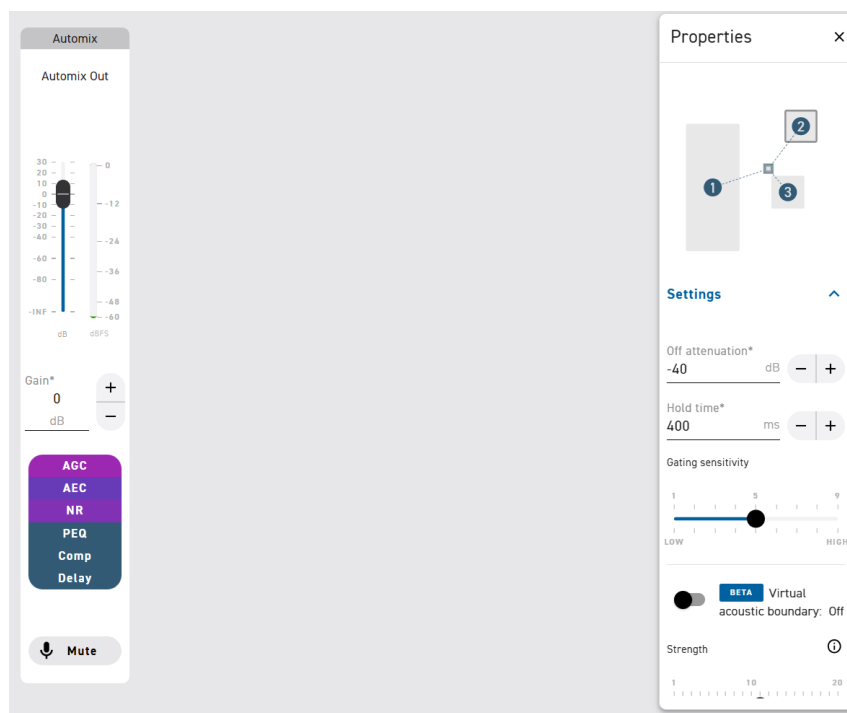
Automix

Automix Out

30
20
10
0
-10
-20
-30
-40
-60
-80
-INF
dB

0
-12
-24
-36
-48
-60
dBFS

Gain*
0
dB
+
−

AGC
AEC
NR
PEQ
Comp
Delay

Mute

Properties ×

1
2
3

Settings ^

Off attenuation*
-40 dB − +

Hold time*
400 ms − +

Gating sensitivity
1 5 9
LOW HIGH

BETA Virtual acoustic boundary: Off

Strength ⓘ
1 10 20